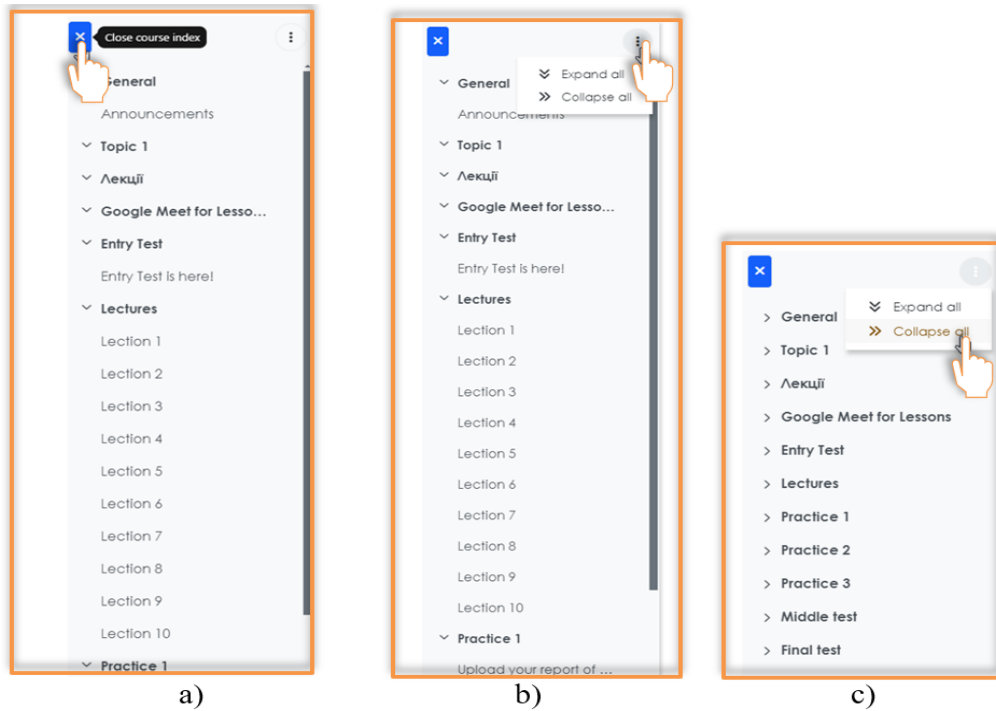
Close course index

General

Announcements

Topic 1

Лекції

Google Meet for Lesso...

Entry Test

Entry Test is here!

Lectures

Lection 1

Lection 2

Lection 3

Lection 4

Lection 5

Lection 6

Lection 7

Lection 8

Lection 9

Lection 10

Practice 1

a)

Expand all

Collapse all

General

Announcements

Topic 1

Лекції

Google Meet for Lesso...

Entry Test

Entry Test is here!

Lectures

Lection 1

Lection 2

Lection 3

Lection 4

Lection 5

Lection 6

Lection 7

Lection 8

Lection 9

Lection 10

Practice 1

Upload your report of ...

b)

Expand all

Collapse all

General

Topic 1

Лекції

Google Meet for Lessons

Entry Test

Lectures

Practice 1

Practice 2

Practice 3

Middle test

Final test

c)